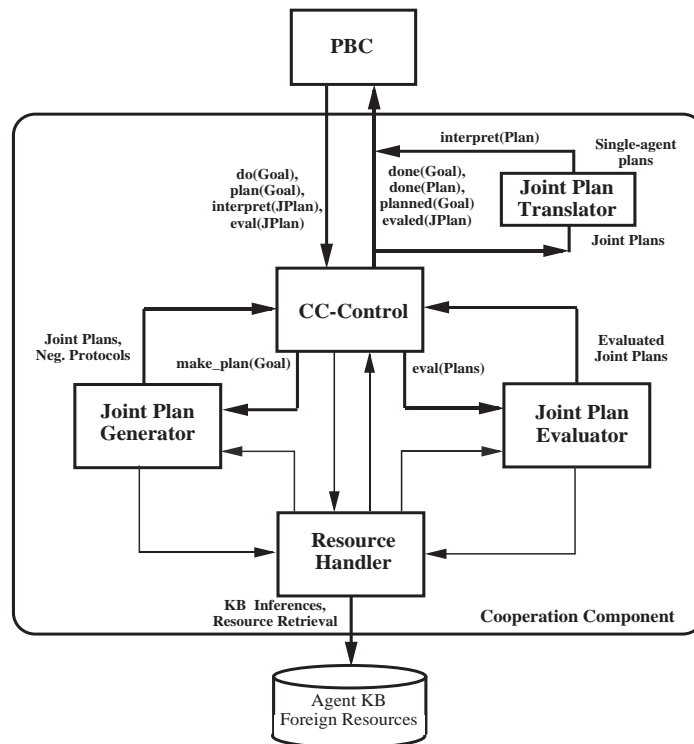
PBC

interpret(Plan)

Single-agent plans

do(Goal), plan(Goal), interpret(JPlan), eval(JPlan)

done(Goal), done(Plan), planned(Goal) evaled(JPlan)

Joint Plan Translator

Joint Plans

CC-Control

Joint Plans, Neg. Protocols

make_plan(Goal)

eval(Plans)

Evaluated Joint Plans

Joint Plan Generator

Joint Plan Evaluator

Resource Handler

KB Inferences, Resource Retrieval

Cooperation Component

Agent KB Foreign Resources